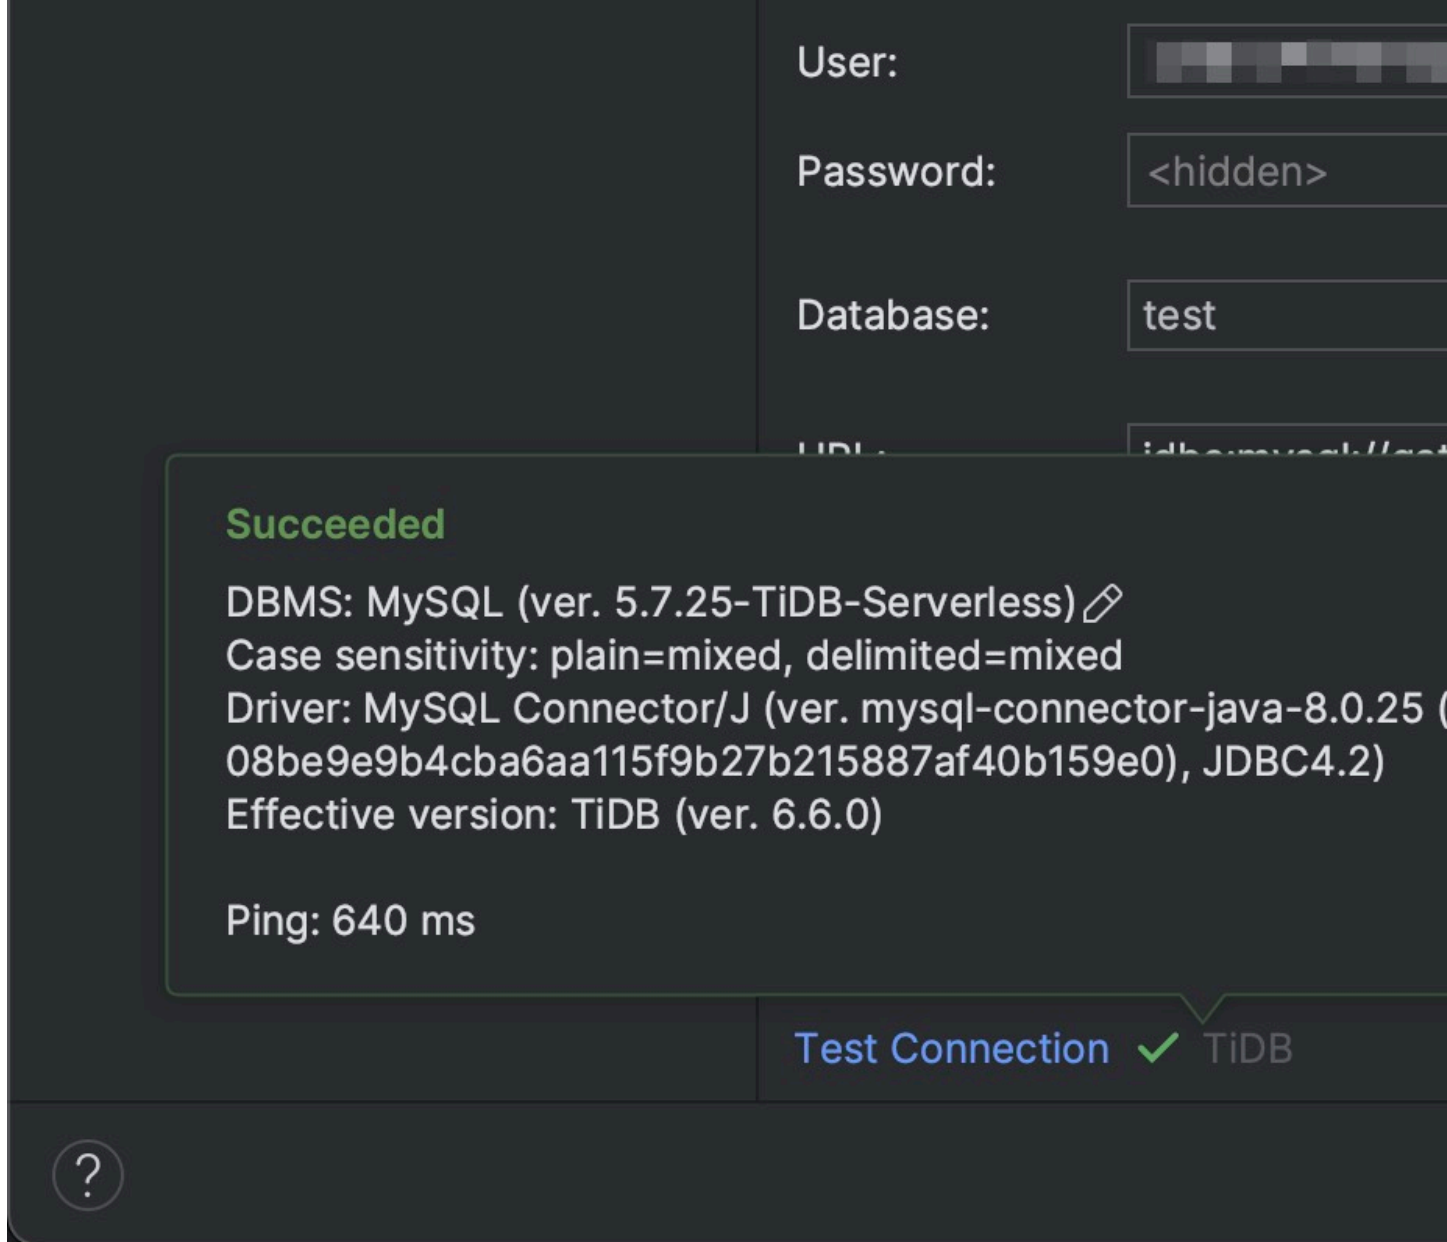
User: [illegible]

Password: <hidden>

Database: test

URL: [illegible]

Succeeded

DBMS: MySQL (ver. 5.7.25-TiDB-Serverless)
Case sensitivity: plain=mixed, delimited=mixed
Driver: MySQL Connector/J (ver. mysql-connector-java-8.0.25 ([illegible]
08be9e9b4cba6aa115f9b27b215887af40b159e0), JDBC4.2)
Effective version: TiDB (ver. 6.6.0)

Ping: 640 ms

Test Connection ✓ TiDB

?